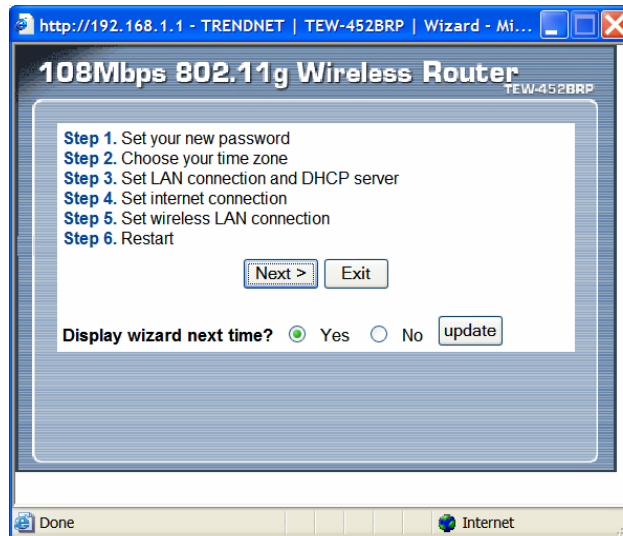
http://192.168.1.1 - TRENDNET | TEW-452BRP | Wizard - Mi...

108Mbps 802.11g Wireless Router
TEW-452BRP

Step 1. Set your new password
Step 2. Choose your time zone
Step 3. Set LAN connection and DHCP server
Step 4. Set internet connection
Step 5. Set wireless LAN connection
Step 6. Restart

Next > Exit

Display wizard next time? Yes No update

Done Internet